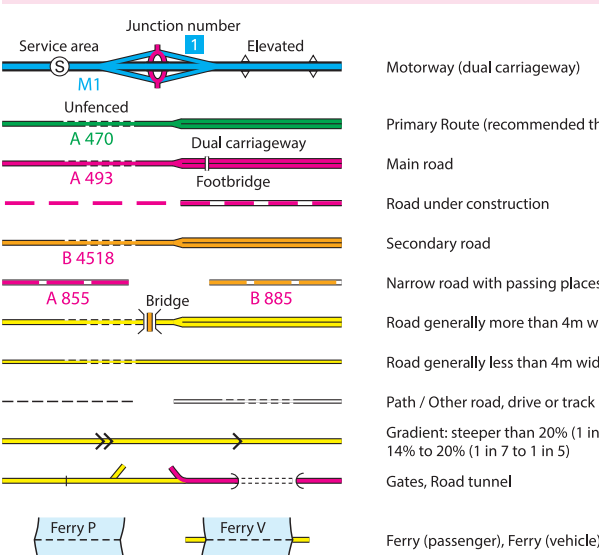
Junction number
1
Service area
S
Elevated
M1
Motorway (dual carriageway)

Unfenced
A 470
Primary Route (recommended th

Dual carriageway
A 493
Main road

Footbridge
Road under construction

B 4518
Secondary road

A 855
B 885
Narrow road with passing places

Bridge
Road generally more than 4m w

Road generally less than 4m wid

Path / Other road, drive or track

Gradient: steeper than 20% (1 in
14% to 20% (1 in 7 to 1 in 5)

Gates, Road tunnel

Ferry P
Ferry V
Ferry (passenger), Ferry (vehicle